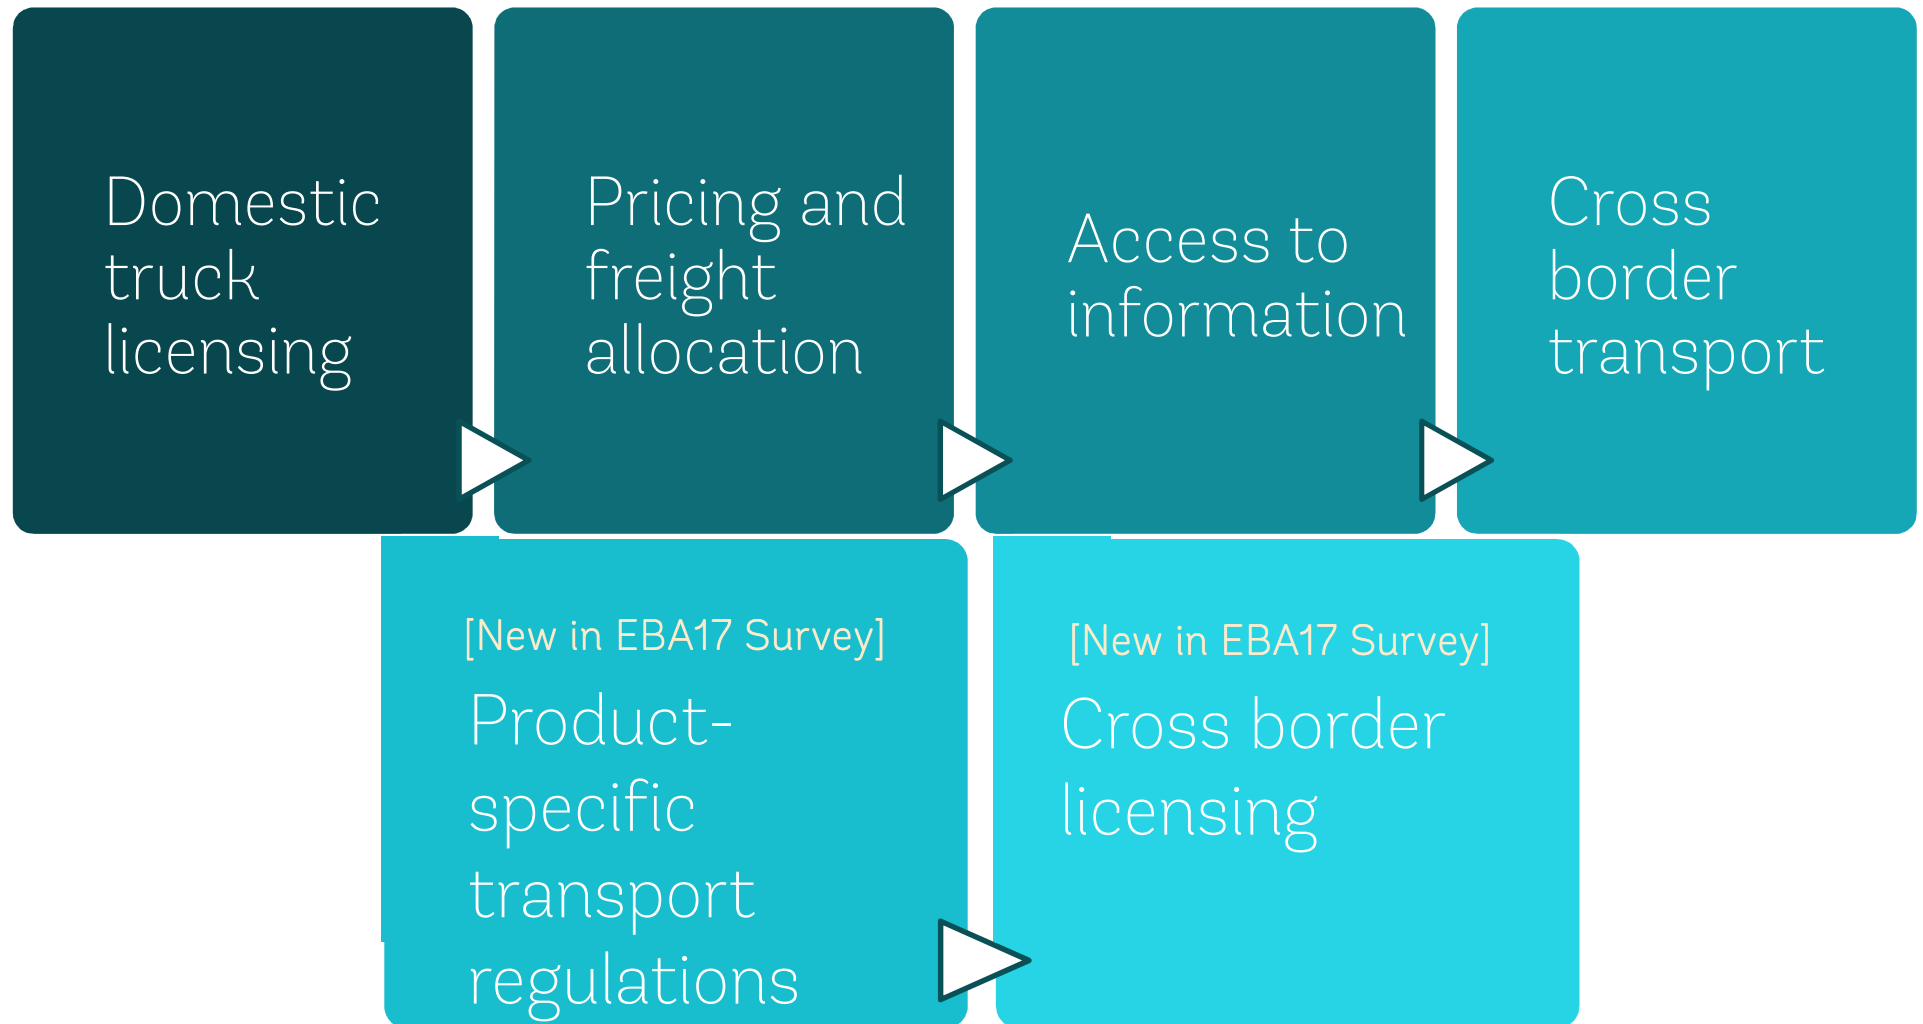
Domestic truck licensing

Pricing and freight allocation

Access to information

Cross border transport

[New in EBA17 Survey]
Product-specific transport regulations

[New in EBA17 Survey]
Cross border licensing